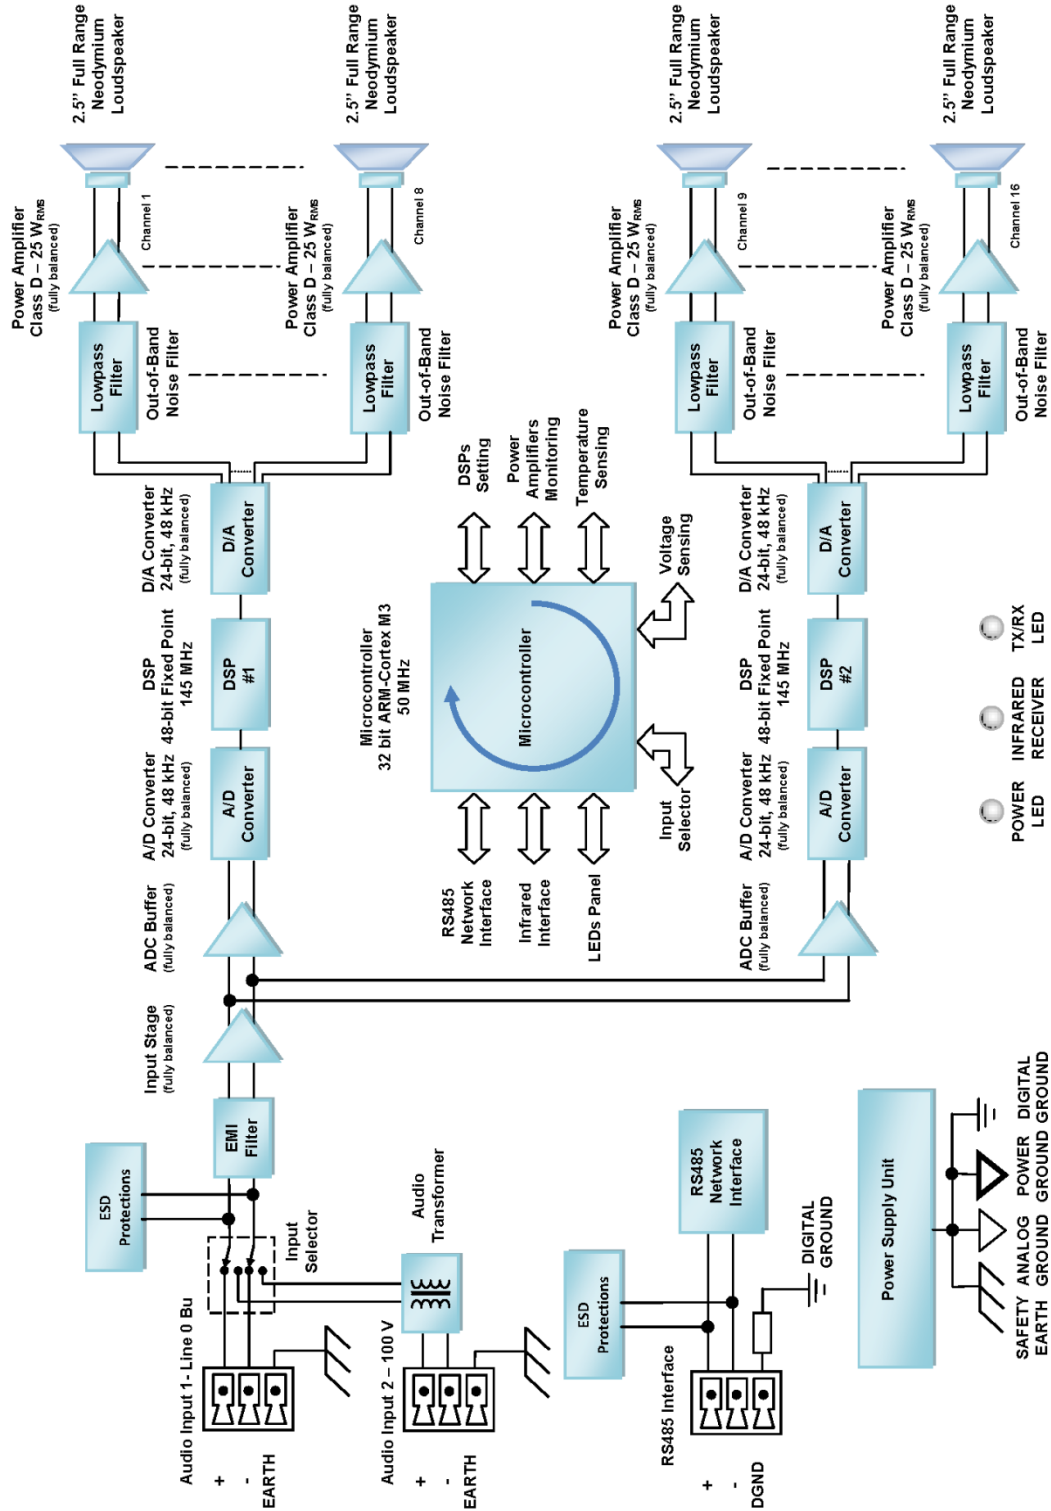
2.5" Full Range Neodymium Loudspeaker

2.5" Full Range Neodymium Loudspeaker

2.5" Full Range Neodymium Loudspeaker

2.5" Full Range Neodymium Loudspeaker

Power Amplifier Class D – 25 $W_{RMS}$ (fully balanced)

Channel 1

Power Amplifier Class D – 25 $W_{RMS}$ (fully balanced)

Channel 8

Power Amplifier Class D – 25 $W_{RMS}$ (fully balanced)

Channel 9

Power Amplifier Class D – 25 $W_{RMS}$ (fully balanced)

Channel 16

Lowpass Filter

Out-of-Band Noise Filter

Lowpass Filter

Out-of-Band Noise Filter

Lowpass Filter

Out-of-Band Noise Filter

Lowpass Filter

Out-of-Band Noise Filter

D/A Converter 24-bit, 48 kHz (fully balanced)

D/A Converter

DSPs Setting

Power Amplifiers Monitoring

Temperature Sensing

D/A Converter 24-bit, 48 kHz (fully balanced)

D/A Converter

Voltage Sensing

DSP 48-bit Fixed Point 145 MHz

DSP #1

Microcontroller 32 bit ARM-Cortex M3 50 MHz

Microcontroller

DSP 48-bit Fixed Point 145 MHz

DSP #2

TX/RX LED

INFRARED RECEIVER

POWER LED

A/D Converter 24-bit, 48 kHz (fully balanced)

A/D Converter

Input Selector

A/D Converter 24-bit, 48 kHz (fully balanced)

A/D Converter

ADC Buffer (fully balanced)

RS485 Network Interface

Infrared Interface

LEDs Panel

ADC Buffer (fully balanced)

Input Stage (fully balanced)

EMI Filter

ESD Protections

Input Selector

Audio Transformer

RS485 Network Interface

Power Supply Unit

DIGITAL GROUND

ESD Protections

Audio Input 1 - Line 0 Bu

+
-
EARTH

Audio Input 2 – 100 V

+
-
EARTH

RS485 Interface

+
-
DGND

SAFETY EARTH

ANALOG GROUND

POWER GROUND

DIGITAL GROUND